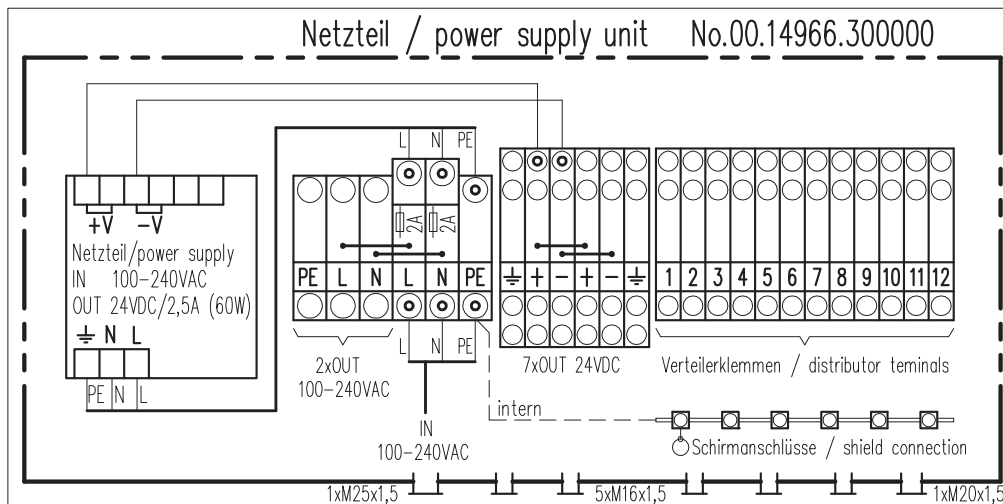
Netzteil / power supply unit No.00.14966.300000

+V −V

Netzteil/power supply
IN 100−240VAC
OUT 24VDC/2,5A (60W)

⏚ N L

PE N L

L N PE

2A 2A

PE L N L N PE

2xOUT
100−240VAC

L N PE

IN
100−240VAC

⏚ + − + − ⏚

7xOUT 24VDC

intern

1 2 3 4 5 6 7 8 9 10 11 12

Verteilerklemmen / distributor teminals

Schirmanschlüsse / shield connection

1xM25x1,5 5xM16x1,5 1xM20x1,5